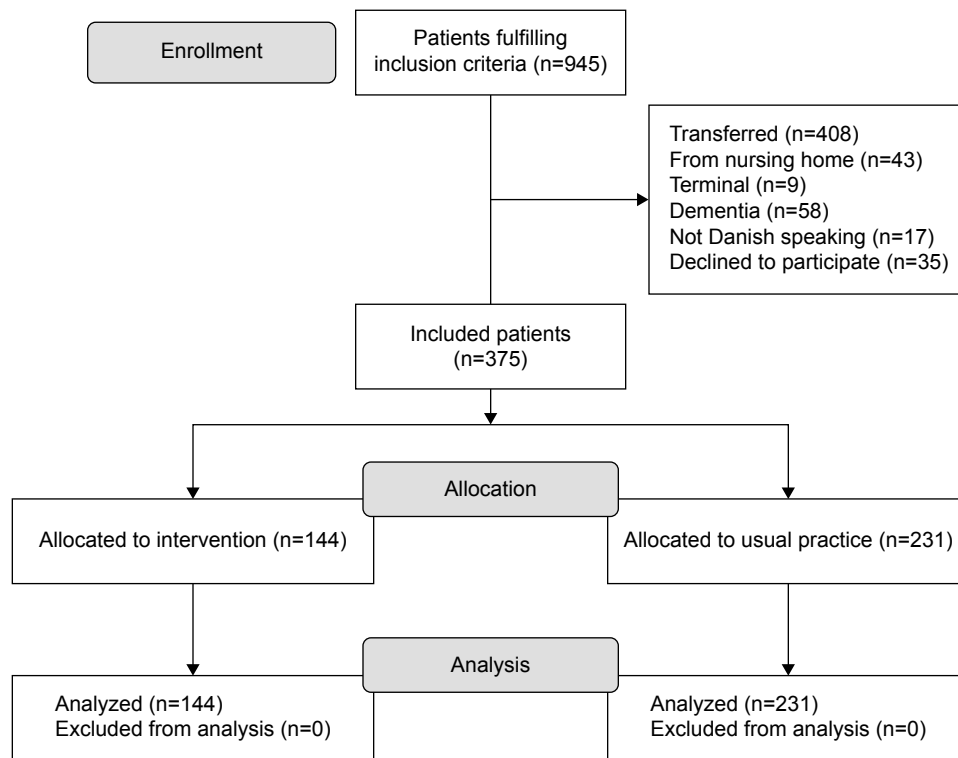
Enrollment

Patients fulfilling inclusion criteria (n=945)

Transferred (n=408)
From nursing home (n=43)
Terminal (n=9)
Dementia (n=58)
Not Danish speaking (n=17)
Declined to participate (n=35)

Included patients (n=375)

Allocation

Allocated to intervention (n=144)

Allocated to usual practice (n=231)

Analysis

Analyzed (n=144)
Excluded from analysis (n=0)

Analyzed (n=231)
Excluded from analysis (n=0)